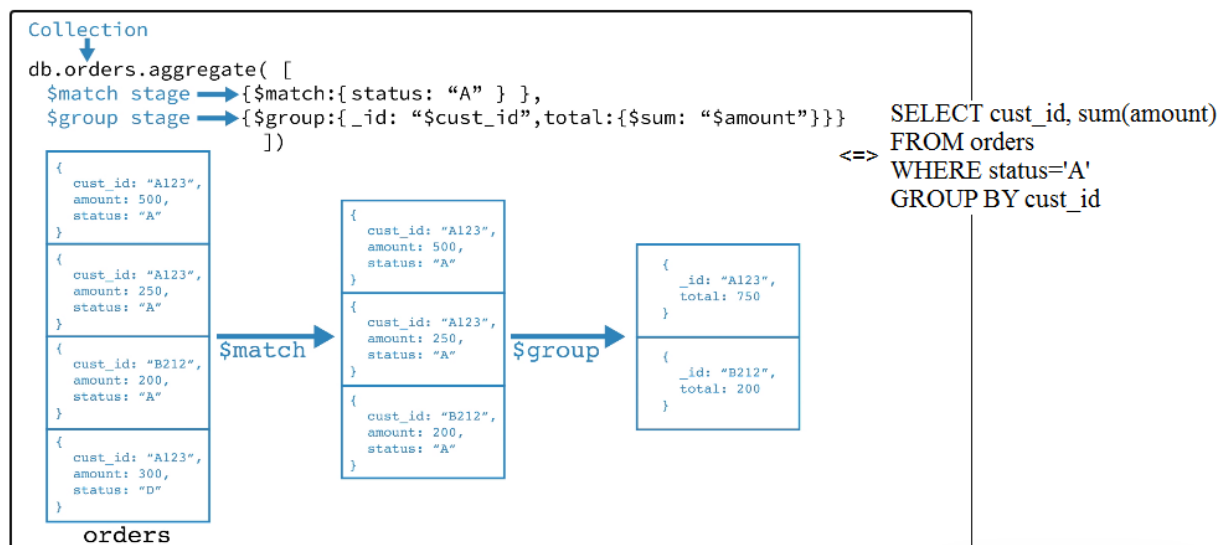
Collection

db.orders.aggregate( [
$match stage {$match:{ status: "A" } },
$group stage {$group:{_id: "$cust_id",total:{$sum: "$amount"}}}
])

<=>

SELECT cust_id, sum(amount)
FROM orders
WHERE status='A'
GROUP BY cust_id

{
cust_id: "A123",
amount: 500,
status: "A"
}

{
cust_id: "A123",
amount: 250,
status: "A"
}

{
cust_id: "B212",
amount: 200,
status: "A"
}

{
cust_id: "A123",
amount: 300,
status: "D"
}

orders

$match

{
cust_id: "A123",
amount: 500,
status: "A"
}

{
cust_id: "A123",
amount: 250,
status: "A"
}

{
cust_id: "B212",
amount: 200,
status: "A"
}

$group

{
_id: "A123",
total: 750
}

{
_id: "B212",
total: 200
}